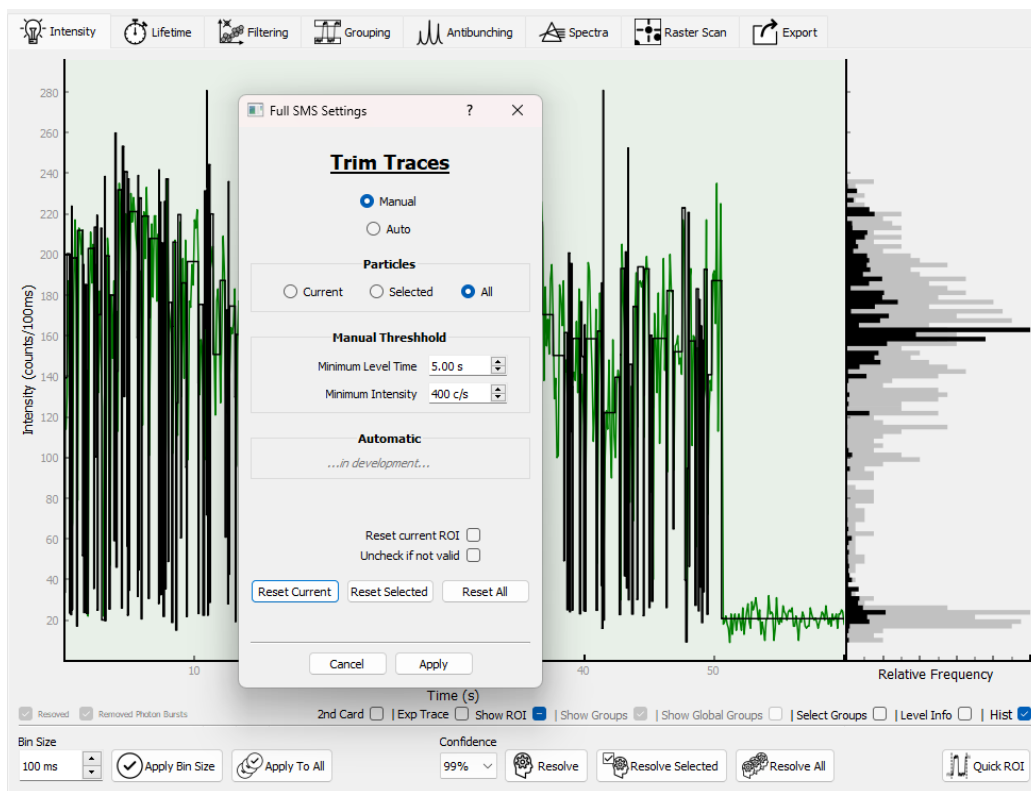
Intensity | Lifetime | Filtering | Grouping | Antibunching | Spectra | Raster Scan | Export

280
260
240
220
200
180
160
140
120
100
80
60
40
20

Intensity (counts/100ms)

10
40
50

Time (s)

Relative Frequency

Full SMS Settings ? ×

Trim Traces

Manual
Auto

Particles
Current Selected All

Manual Threshhold
Minimum Level Time 5.00 s
Minimum Intensity 400 c/s

Automatic
...in development...

Reset current ROI
Uncheck if not valid

Reset Current | Reset Selected | Reset All

Cancel | Apply

Resolved | Removed Photon Bursts

2nd Card | Exp Trace | Show ROI | Show Groups | Show Global Groups | Select Groups | Level Info | Hist

Bin Size
100 ms
Apply Bin Size
Apply To All

Confidence
99%
Resolve
Resolve Selected
Resolve All
Quick ROI